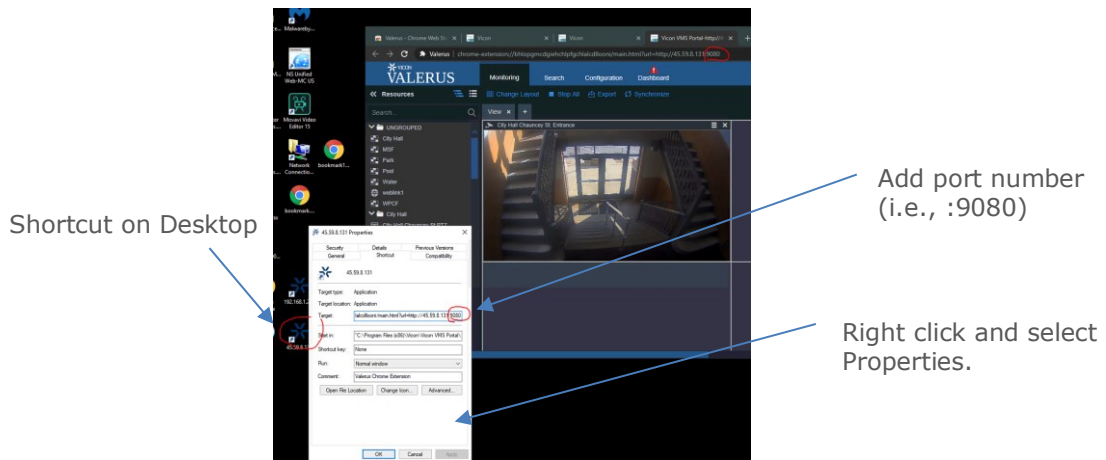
Malwareby...

NS Unified Web-MC US

Movavi Video Editor 15

Network Connectio...

bookmark...

bookmark...

192.168.1...

45.59.8.1...

Valerus - Chrome Web St... | Vicon | Vicon | Vicon VMS Portal-http://...

Valerus | chrome-extension://bhlopgmcdgehchlpfgchlalcdlbom/main.html?url=http://45.59.8.131:9080

VICON VALERUS

Monitoring | Search | Configuration | Dashboard

« Resources

Change Layout | Stop All | Export | Synchronize

Search...

View × +

UNGROUPED
City Hall
MSF
Park
Pool
Water
weblink1
WPCF
City Hall
City Hall Chauncey ENTR...

City Hall Chauncey St. Entrance

45.59.8.131 Properties

Security | Details | Previous Versions
General | Shortcut | Compatibility

45.59.8.131

Target type: Application
Target location: Application
Target: lalcdlbom/main.html?url=http://45.59.8.131:9080
Start in: "C:\Program Files (x86)\Vicon\Vicon VMS Portal\
Shortcut key: None
Run: Normal window
Comment: Valerus Chrome Extension

Open File Location | Change Icon... | Advanced...

OK | Cancel | Apply

Add port number (i.e., :9080)

Shortcut on Desktop

Right click and select Properties.